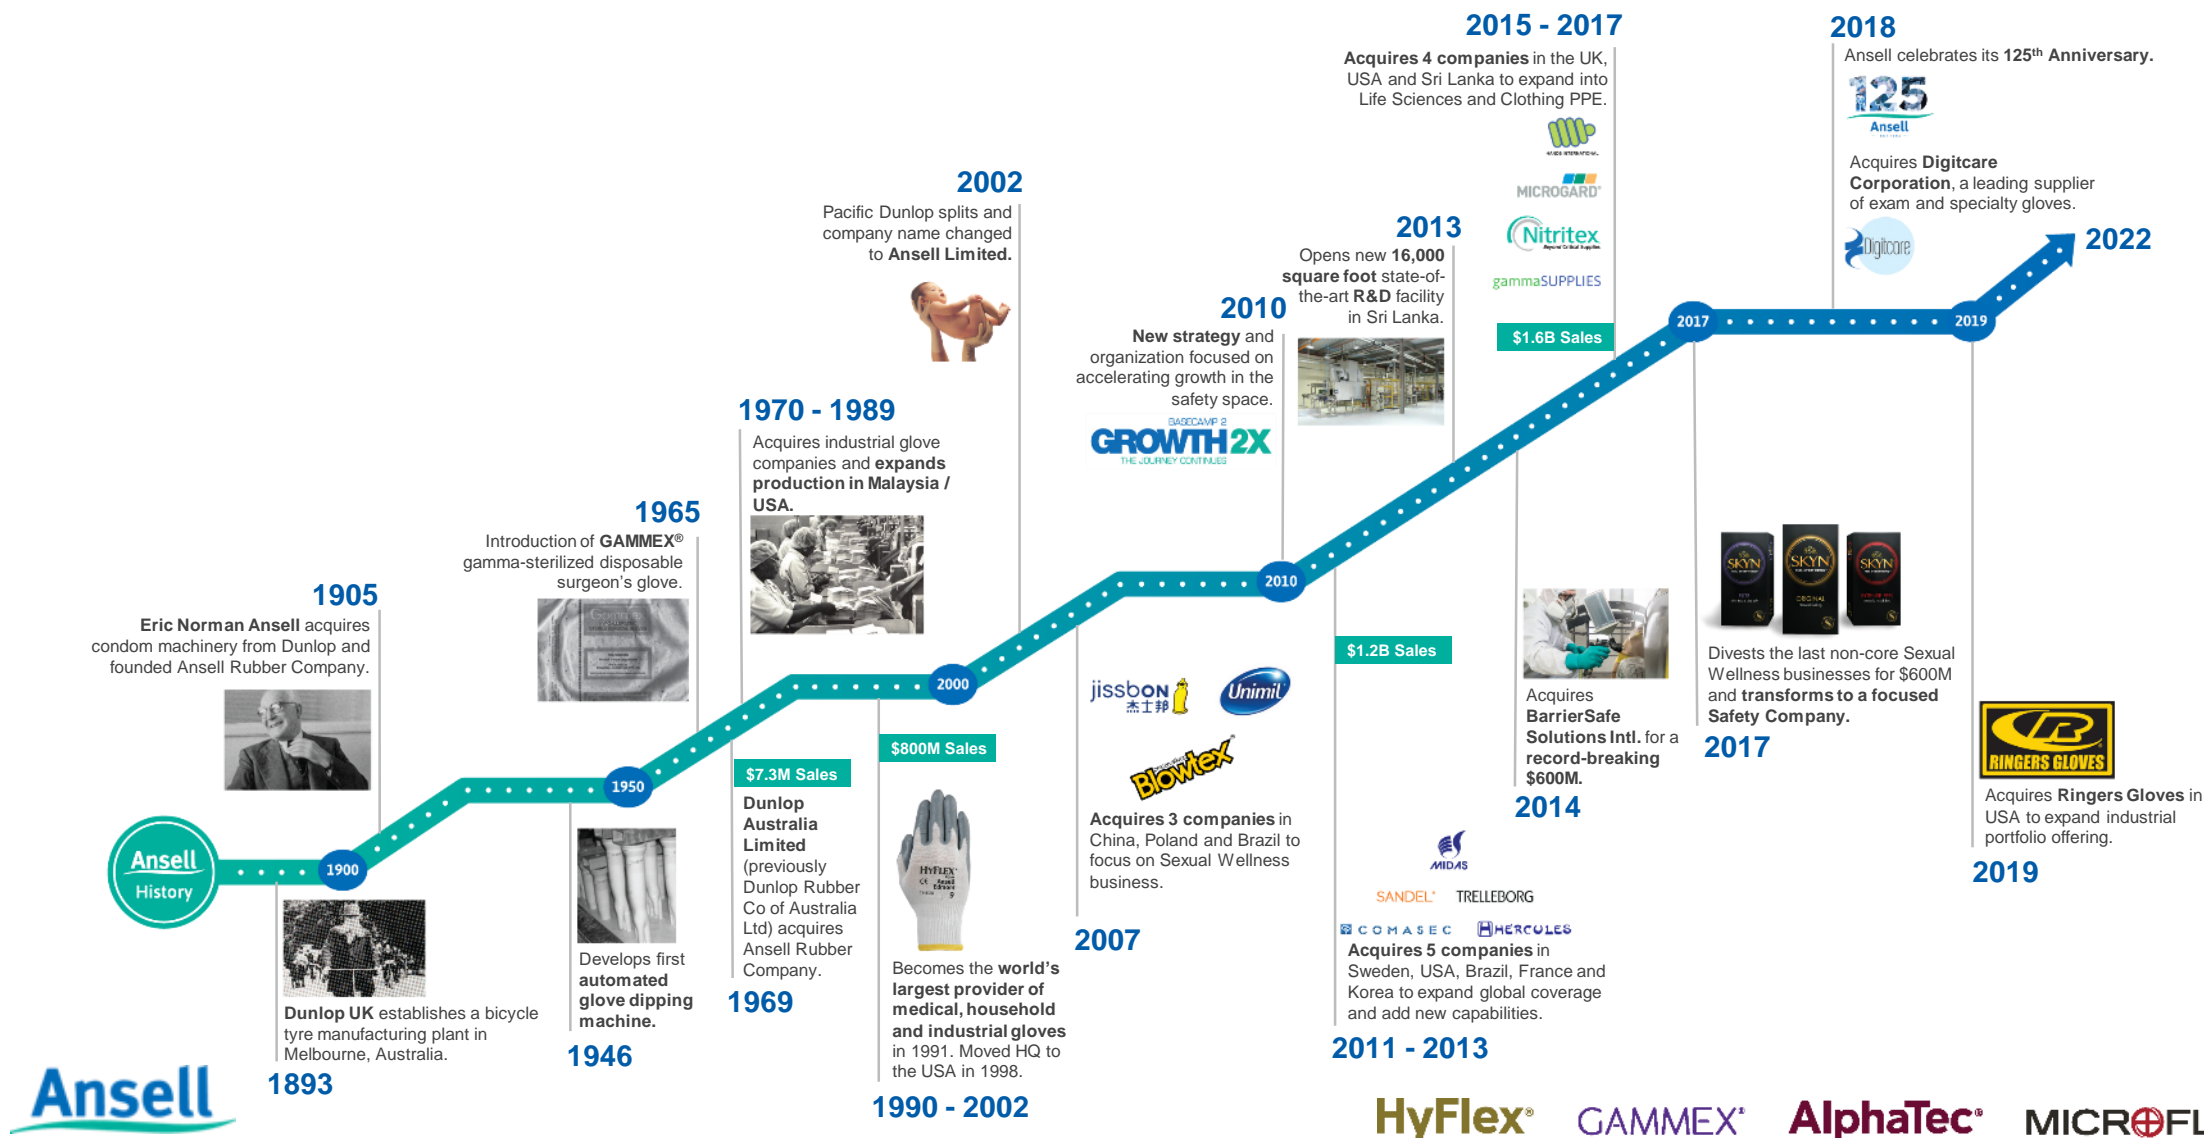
2015 - 2017
Acquires 4 companies in the UK, USA and Sri Lanka to expand into Life Sciences and Clothing PPE.

MICROGARD
Nitritex
gammaSUPPLIES

$1.6B Sales

2018
Ansell celebrates its 125th Anniversary.

125
Ansell

Acquires Digitcare Corporation, a leading supplier of exam and specialty gloves.

Digitcare

2022

2002
Pacific Dunlop splits and company name changed to Ansell Limited.

2013
Opens new 16,000 square foot state-of-the-art R&D facility in Sri Lanka.

2010
New strategy and organization focused on accelerating growth in the safety space.

BASECAMP 2
GROWTH2X
THE JOURNEY CONTINUES

1970 - 1989
Acquires industrial glove companies and expands production in Malaysia / USA.

1965
Introduction of GAMMEX® gamma-sterilized disposable surgeon's glove.

1905
Eric Norman Ansell acquires condom machinery from Dunlop and founded Ansell Rubber Company.

2017
2019
2010
2000
1950
1900

Ansell
History

$1.2B Sales
$800M Sales
$7.3M Sales

jissbon
Unimil
Blowtex

Acquires 3 companies in China, Poland and Brazil to focus on Sexual Wellness business.

2007

Acquires BarrierSafe Solutions Intl. for a record-breaking $600M.

2014

Divests the last non-core Sexual Wellness businesses for $600M and transforms to a focused Safety Company.

2017

SKYN

RINGERS GLOVES

Acquires Ringers Gloves in USA to expand industrial portfolio offering.

2019

MIDAS
SANDEL TRELLEBORG
COMASEC HERCULES
Acquires 5 companies in Sweden, USA, Brazil, France and Korea to expand global coverage and add new capabilities.

2011 - 2013

Dunlop Australia Limited (previously Dunlop Rubber Co of Australia Ltd) acquires Ansell Rubber Company.

1969

Becomes the world's largest provider of medical, household and industrial gloves in 1991. Moved HQ to the USA in 1998.

1990 - 2002

Develops first automated glove dipping machine.

1946

Dunlop UK establishes a bicycle tyre manufacturing plant in Melbourne, Australia.

1893

Ansell

HyFlex® GAMMEX® AlphaTec® MICROFL